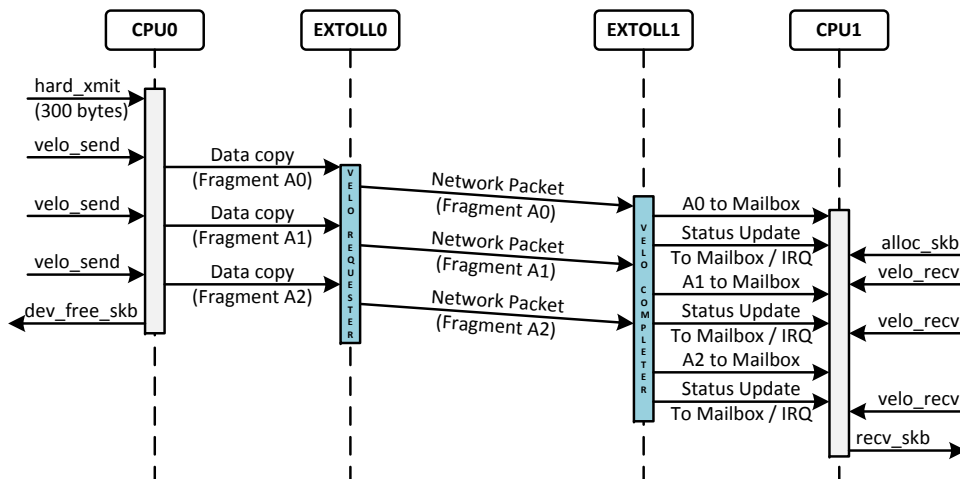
CPU0

EXTOLL0

EXTOLL1

CPU1

hard_xmit (300 bytes)

velo_send

Data copy (Fragment A0)

velo_send

Data copy (Fragment A1)

velo_send

Data copy (Fragment A2)

dev_free_skb

VELO REQUESTER

Network Packet (Fragment A0)

Network Packet (Fragment A1)

Network Packet (Fragment A2)

VELO COMPLETER

A0 to Mailbox

Status Update To Mailbox / IRQ

A1 to Mailbox

Status Update To Mailbox / IRQ

A2 to Mailbox

Status Update To Mailbox / IRQ

alloc_skb

velo_recv

velo_recv

velo_recv

recv_skb